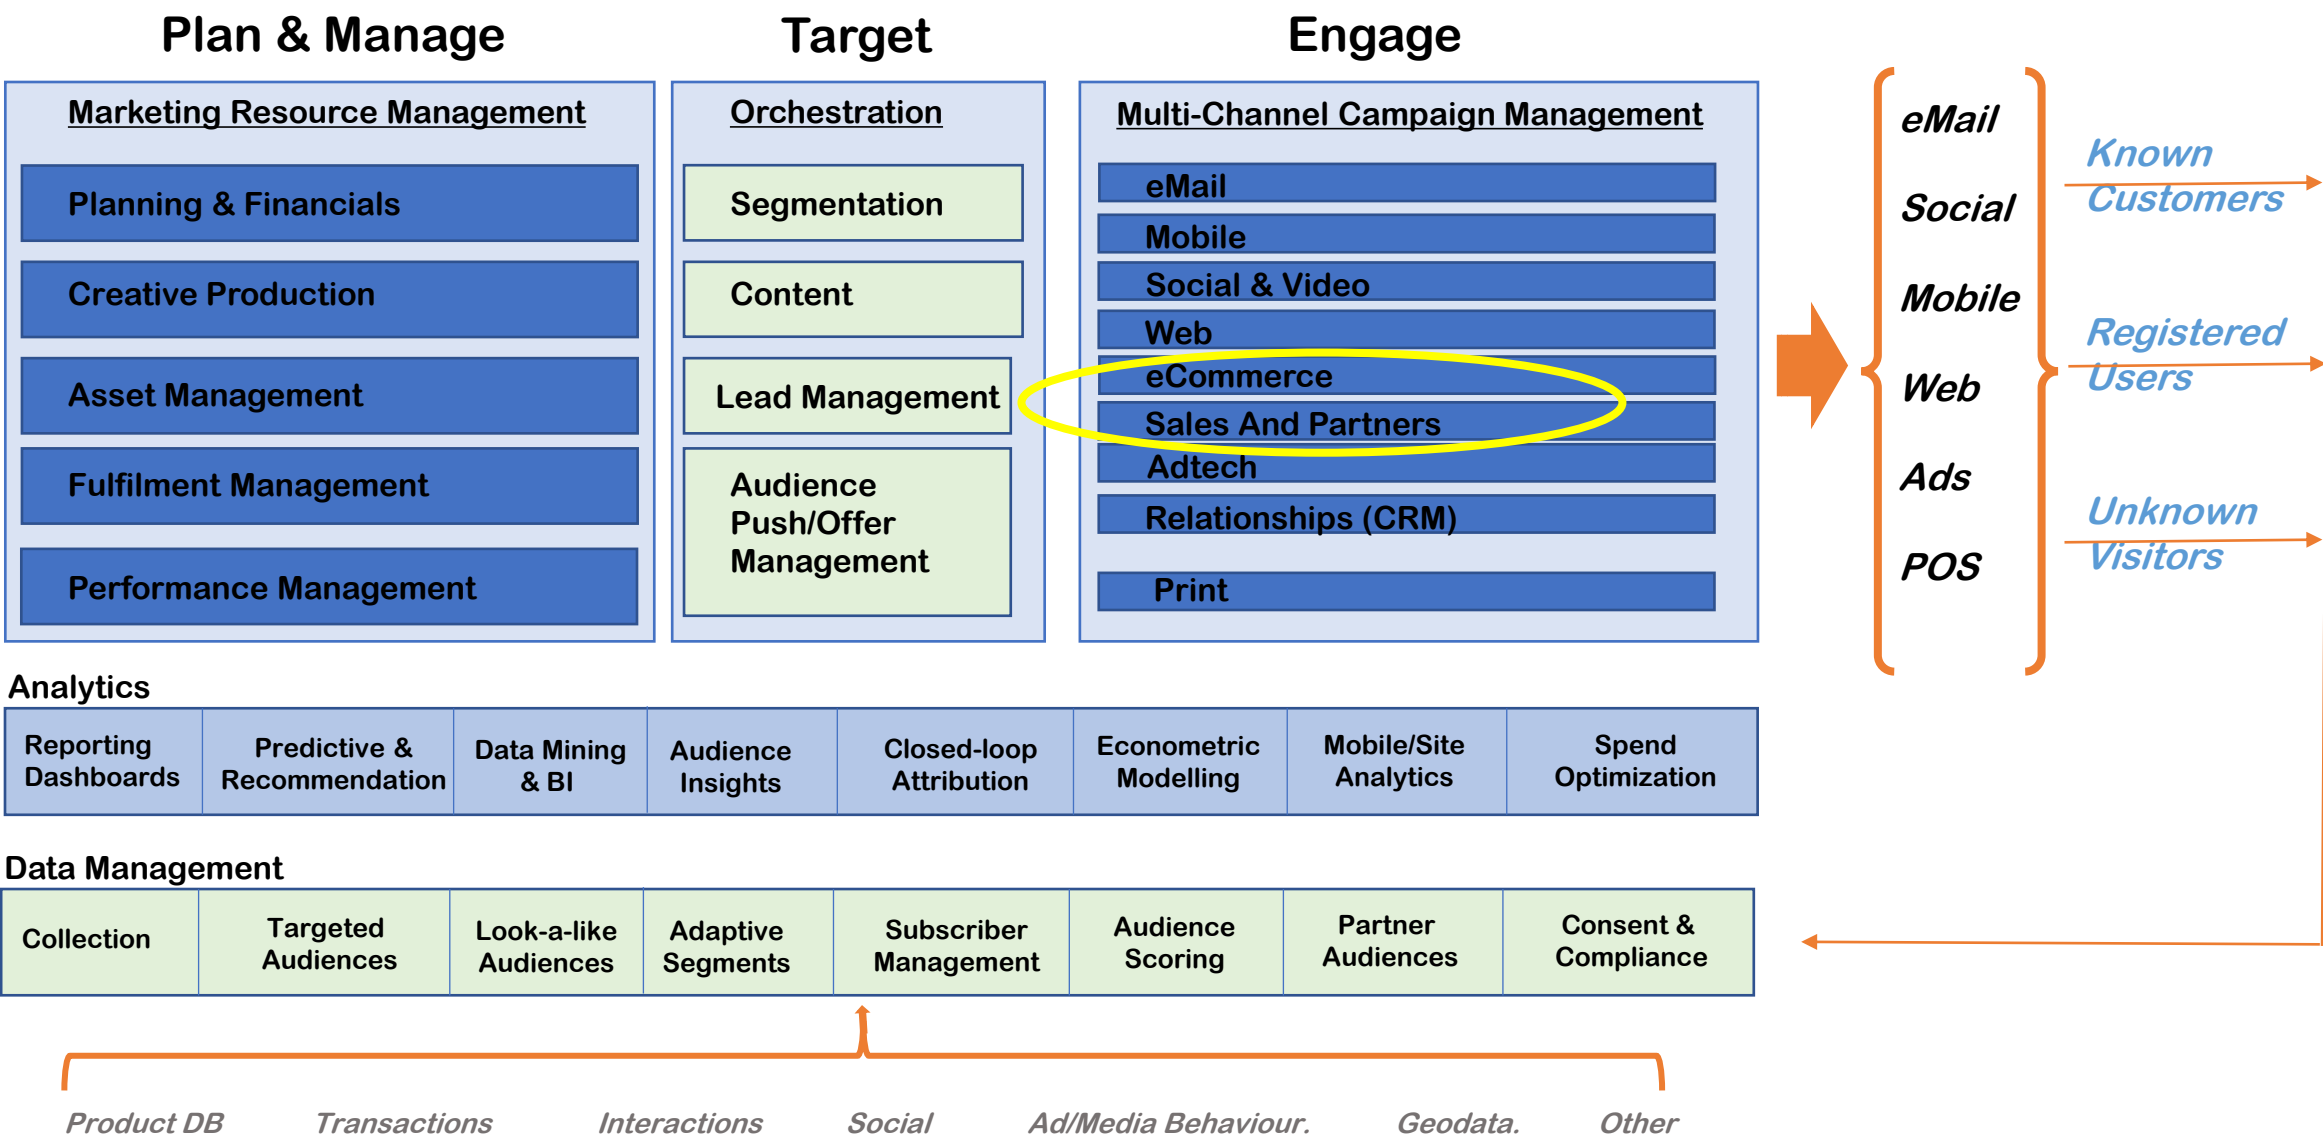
Plan & Manage

Marketing Resource Management

Planning & Financials

Creative Production

Asset Management

Fulfilment Management

Performance Management

Target

Orchestration

Segmentation

Content

Lead Management

Audience Push/Offer Management

Engage

Multi-Channel Campaign Management

eMail

Mobile

Social & Video

Web

eCommerce

Sales And Partners

Adtech

Relationships (CRM)

Print

eMail

Social

Mobile

Web

Ads

POS

Known Customers

Registered Users

Unknown Visitors

Analytics

| Reporting Dashboards | Predictive & Recommendation | Data Mining & BI | Audience Insights | Closed-loop Attribution | Econometric Modelling | Mobile/Site Analytics | Spend Optimization |
|---|---|---|---|---|---|---|---|

Data Management

| Collection | Targeted Audiences | Look-a-like Audiences | Adaptive Segments | Subscriber Management | Audience Scoring | Partner Audiences | Consent & Compliance |
|---|---|---|---|---|---|---|---|

Product DB Transactions Interactions Social Ad/Media Behaviour. Geodata. Other